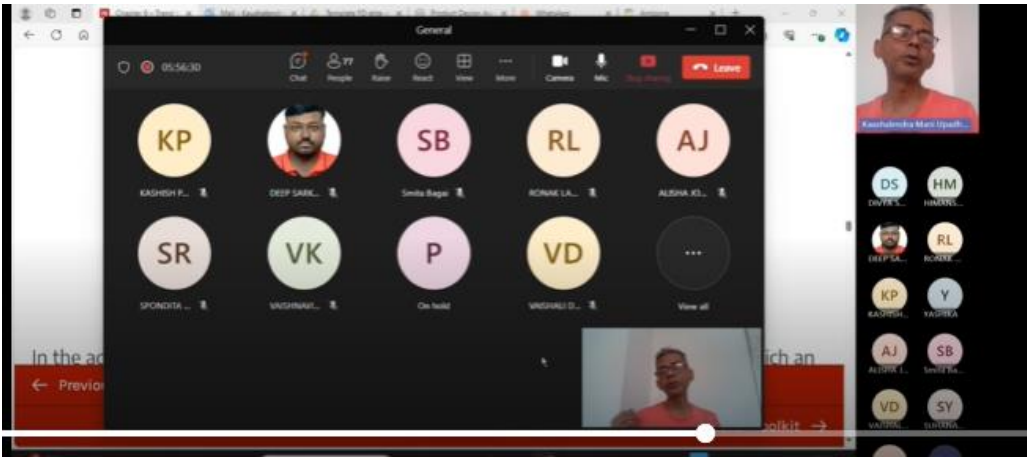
General

05:56:30

Chat People Raise React View More Camera Mic Stop sharing Leave

KP
KASHISH P...

DEEP SARK...

SB
Smita Bagai

RL
RONAK LA...

AJ
ALISHA KI...

SR
SPONDITA ...

VK
VAISHNAVI...

P
On hold

VD
VAISHALI D...

View all

In the ac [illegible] ich an

← Previo

olkit →

Kaushalendra Mani Upadh...

DS
DIVYA S...

HM
HIMANS...

DEEP SA...

RL
RONAK ...

KP
KASHISH...

Y
YASHIKA

AJ
ALISHA ...

SB
Smita Ba...

VD
VAISHAL...

SY
SUHANA...